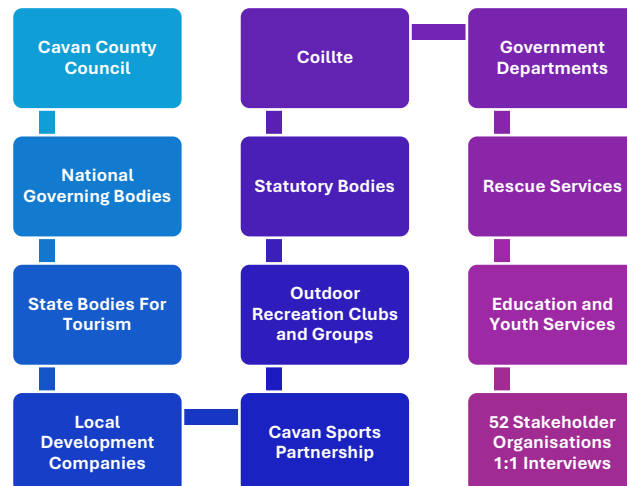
Cavan County Council

National Governing Bodies

State Bodies For Tourism

Local Development Companies

Coillte

Statutory Bodies

Outdoor Recreation Clubs and Groups

Cavan Sports Partnership

Government Departments

Rescue Services

Education and Youth Services

52 Stakeholder Organisations 1:1 Interviews